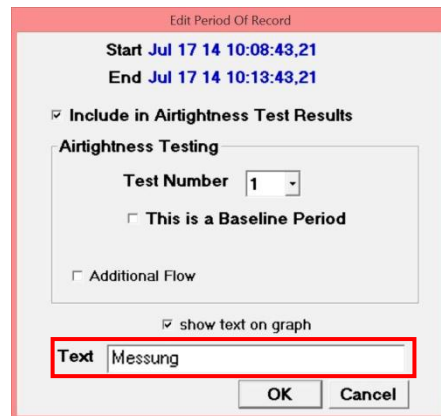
Edit Period Of Record

Start Jul 17 14 10:08:43,21
End Jul 17 14 10:13:43,21

☑ Include in Airtightness Test Results

Airtightness Testing

Test Number 1

☐ This is a Baseline Period

☐ Additional Flow

☑ show text on graph

Text Messung

OK Cancel